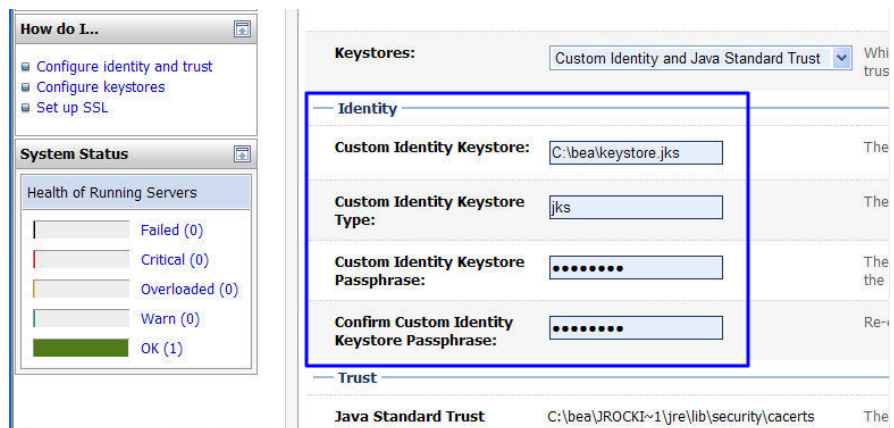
How do I...

Configure identity and trust
Configure keystores
Set up SSL

System Status

Health of Running Servers

Failed (0)
Critical (0)
Overloaded (0)
Warn (0)
OK (1)

Keystores: Custom Identity and Java Standard Trust Whi trus

Identity

Custom Identity Keystore: C:\bea\keystore.jks The

Custom Identity Keystore Type: jks The

Custom Identity Keystore Passphrase: •••••••• The the

Confirm Custom Identity Keystore Passphrase: •••••••• Re-

Trust

Java Standard Trust C:\bea\JROCKI~1\jre\lib\security\cacerts The